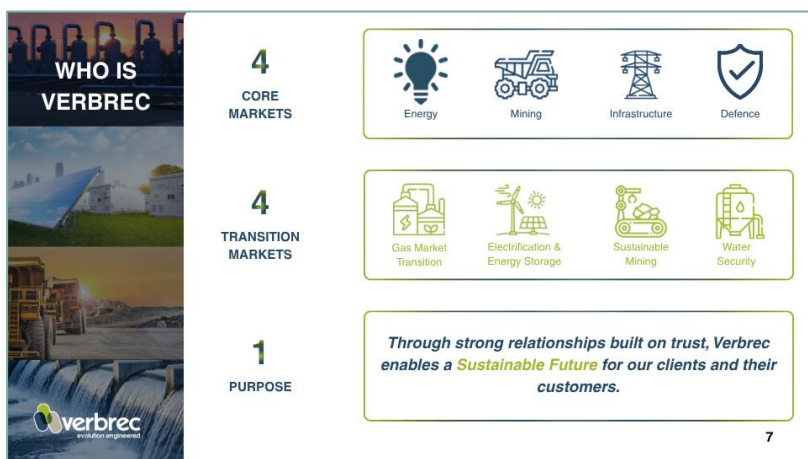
WHO IS VERBREC

4
CORE MARKETS

Energy
Mining
Infrastructure
Defence

4
TRANSITION MARKETS

Gas Market Transition
Electrification & Energy Storage
Sustainable Mining
Water Security

1
PURPOSE

Through strong relationships built on trust, Verbrec enables a Sustainable Future for our clients and their customers.

verbrec
evolution engineered

7